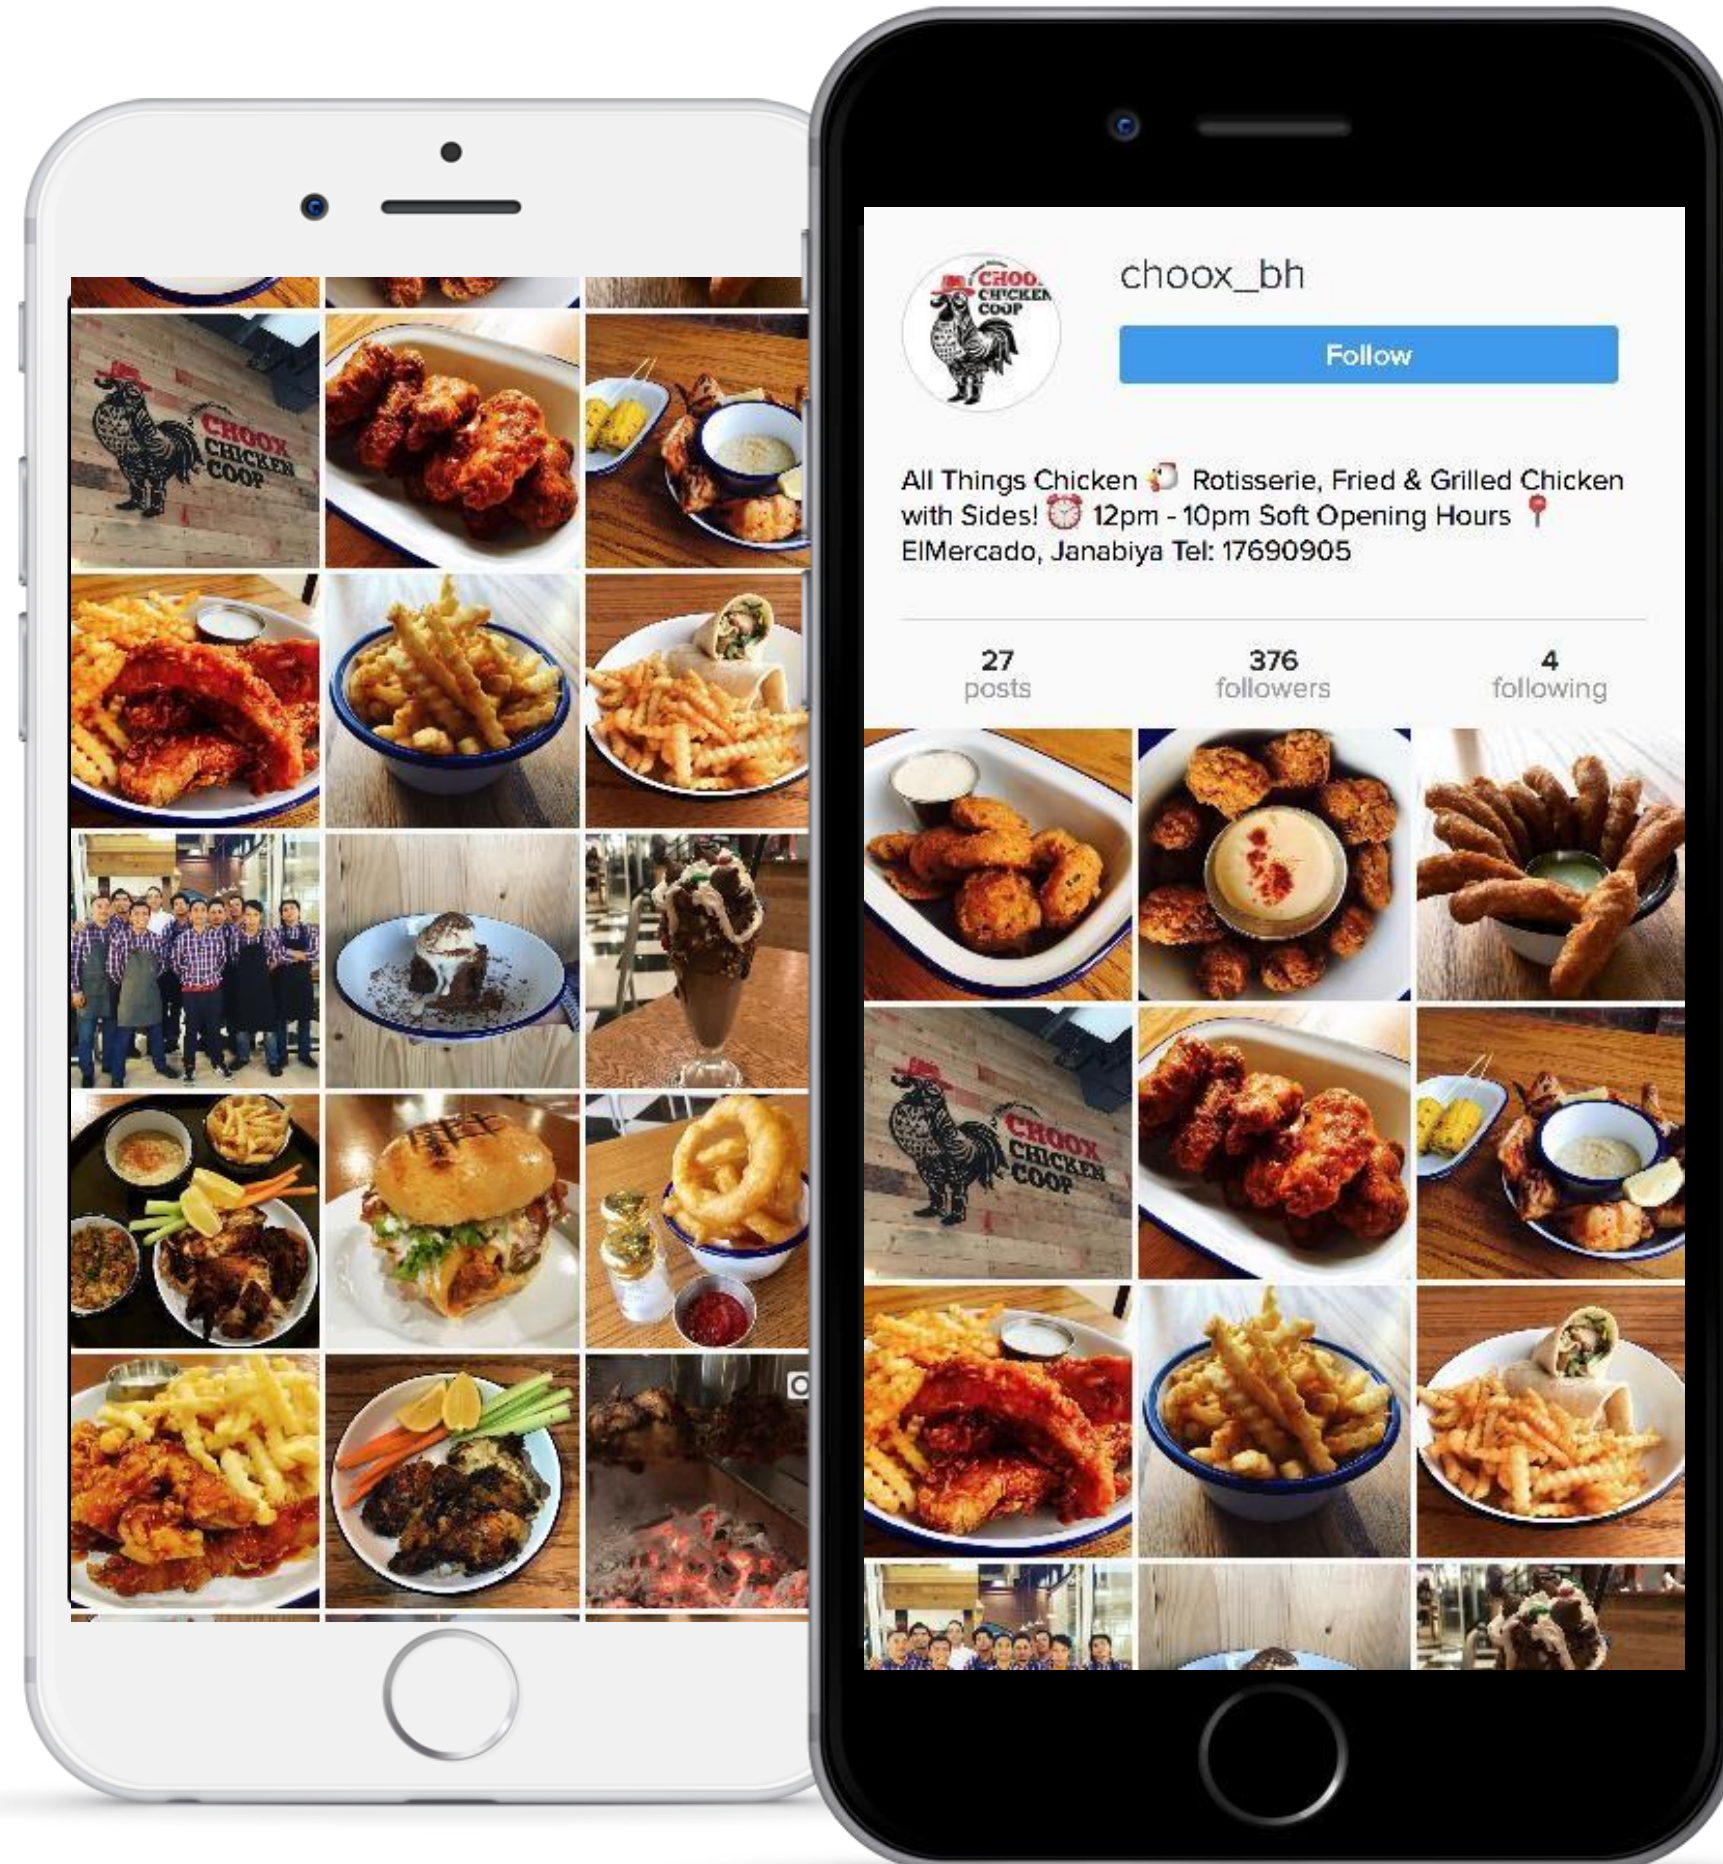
CHOOX CHICKEN COOP

CHOOX CHICKEN COOP

choox_bh

Follow

All Things Chicken 🐔 Rotisserie, Fried & Grilled Chicken with Sides! ⏰ 12pm - 10pm Soft Opening Hours 📍 ElMercado, Janabiya Tel: 17690905

27 posts

376 followers

4 following

CHOOX CHICKEN COOP